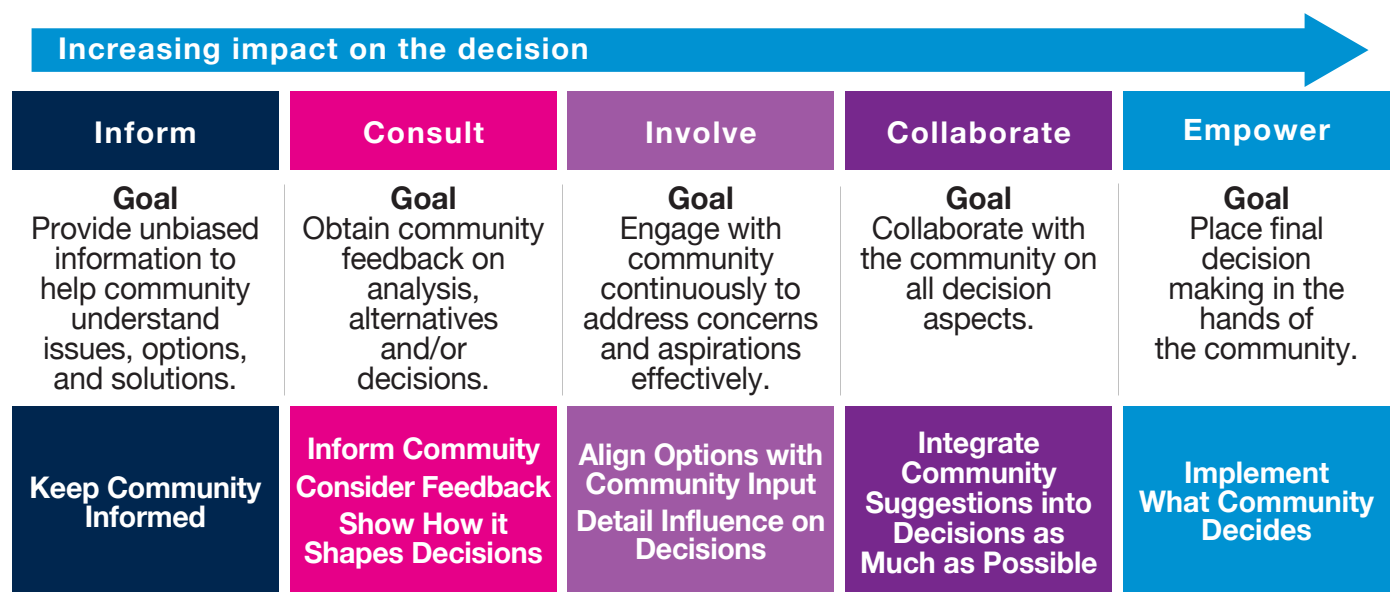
Increasing impact on the decision

| Inform | Consult | Involve | Collaborate | Empower |
|---|---|---|---|---|
| **Goal** Provide unbiased information to help community understand issues, options, and solutions. | **Goal** Obtain community feedback on analysis, alternatives and/or decisions. | **Goal** Engage with community continuously to address concerns and aspirations effectively. | **Goal** Collaborate with the community on all decision aspects. | **Goal** Place final decision making in the hands of the community. |
| Keep Community Informed | Inform Commuity Consider Feedback Show How it Shapes Decisions | Align Options with Community Input Detail Influence on Decisions | Integrate Community Suggestions into Decisions as Much as Possible | Implement What Community Decides |